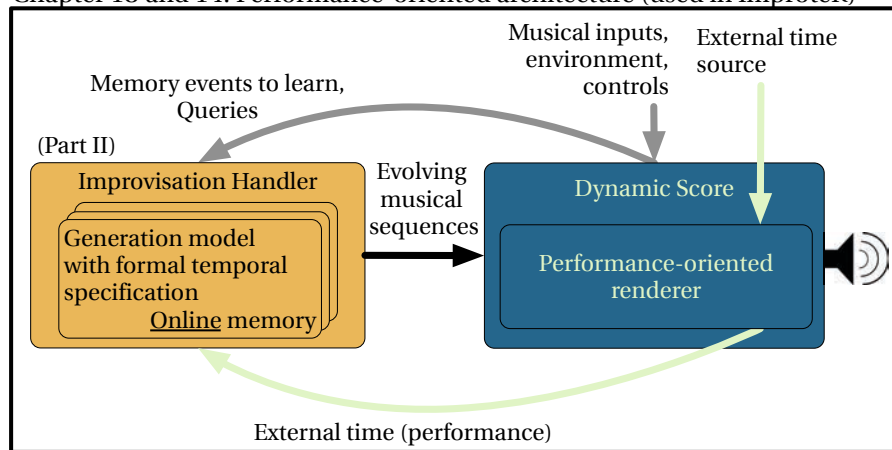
Chapter 13 and 14: Performance-oriented architecture (used in ImproteK)

Memory events to learn, Queries

Musical inputs, environment, controls

External time source

(Part II)

Improvisation Handler

Generation model with formal temporal specification

Online memory

Evolving musical sequences

Dynamic Score

Performance-oriented renderer

External time (performance)